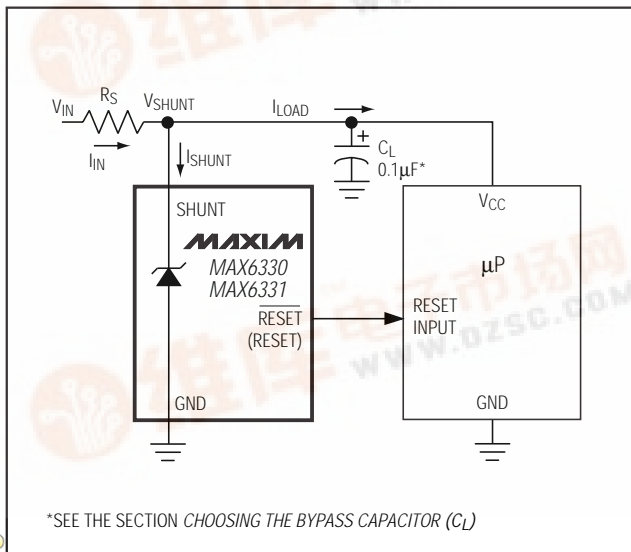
$V_{IN}$ $R_S$ $V_{SHUNT}$ $I_{LOAD}$ $I_{IN}$ $I_{SHUNT}$ + $C_L$ 0.1μF*

SHUNT

MAXIM

MAX6330
MAX6331

$\overline{RESET}$
(RESET)

GND

$V_{CC}$

μP

RESET
INPUT

GND

www.ozsc.com

*SEE THE SECTION *CHOOSING THE BYPASS CAPACITOR ($C_L$)*